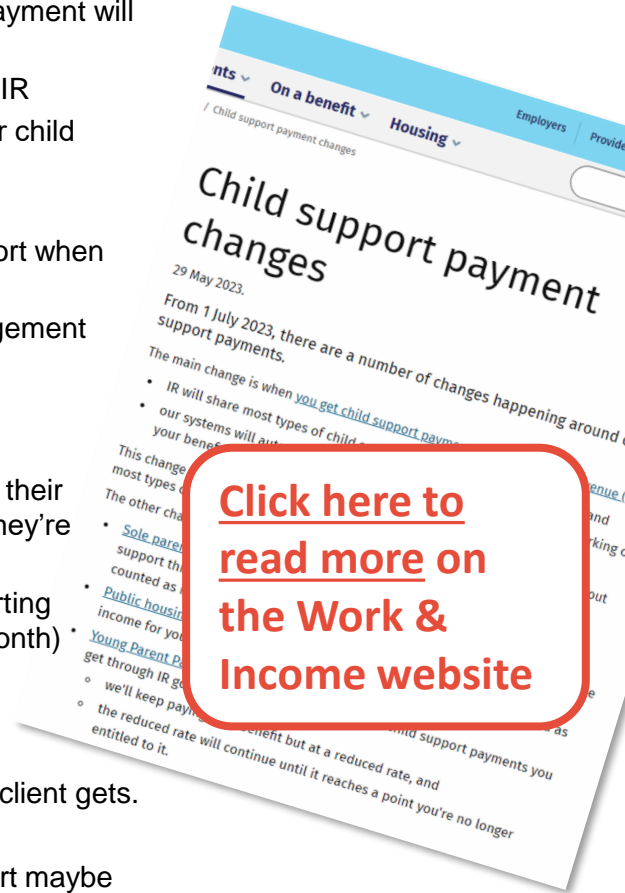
ayment will

IR
r child

ort when

gement

their
hey're

rting
onth)

client gets.

rt maybe

nts On a benefit Housing Employers Provide

/ Child support payment changes

Child support payment changes

29 May 2023.

From 1 July 2023, there are a number of changes happening around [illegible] support payments.

The main change is when you get child support payme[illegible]

• IR will share most types of child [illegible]
• our systems will aut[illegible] your bene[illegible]

This change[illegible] most types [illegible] enue ([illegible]

The other cha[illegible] and

• Sole pare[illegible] rking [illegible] support th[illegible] counted as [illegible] out

• Public housin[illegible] income for yo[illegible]

• Young Parent P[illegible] get through IR g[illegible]
◦ we'll keep pay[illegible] nefit but at a reduced rate, and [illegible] ild support payments you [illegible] as
◦ the reduced rate will continue until it reaches a point you're no longer entitled to it.

Click here to read more on the Work & Income website